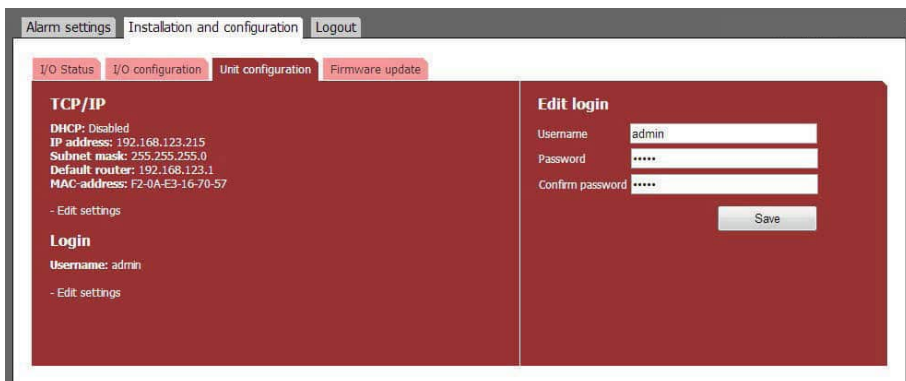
Alarm settings | Installation and configuration | Logout

I/O Status | I/O configuration | Unit configuration | Firmware update

TCP/IP

DHCP: Disabled
IP address: 192.168.123.215
Subnet mask: 255.255.255.0
Default router: 192.168.123.1
MAC-address: F2-0A-E3-16-70-57

- Edit settings

Login

Username: admin

- Edit settings

Edit login

Username admin
Password •••••
Confirm password •••••

Save